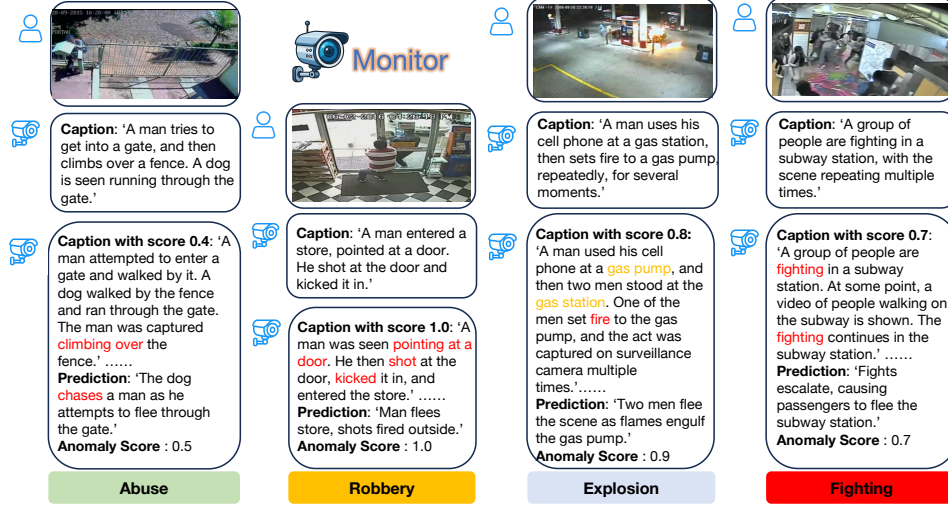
Monitor

Caption: 'A man tries to get into a gate, and then climbs over a fence. A dog is seen running through the gate.'

Caption with score 0.4: 'A man attempted to enter a gate and walked by it. A dog walked by the fence and ran through the gate. The man was captured climbing over the fence.' ……
Prediction: 'The dog chases a man as he attempts to flee through the gate.'
Anomaly Score : 0.5

Abuse

Caption: 'A man entered a store, pointed at a door. He shot at the door and kicked it in.'

Caption with score 1.0: 'A man was seen pointing at a door. He then shot at the door, kicked it in, and entered the store.' ……
Prediction: 'Man flees store, shots fired outside.'
Anomaly Score : 1.0

Robbery

Caption: 'A man uses his cell phone at a gas station, then sets fire to a gas pump, repeatedly, for several moments.'

Caption with score 0.8: 'A man used his cell phone at a gas pump, and then two men stood at the gas station. One of the men set fire to the gas pump, and the act was captured on surveillance camera multiple times.'……
Prediction: 'Two men flee the scene as flames engulf the gas pump.'
Anomaly Score : 0.9

Explosion

Caption: 'A group of people are fighting in a subway station, with the scene repeating multiple times.'

Caption with score 0.7: 'A group of people are fighting in a subway station. At some point, a video of people walking on the subway is shown. The fighting continues in the subway station.' ……
Prediction: 'Fights escalate, causing passengers to flee the subway station.'
Anomaly Score : 0.7

Fighting